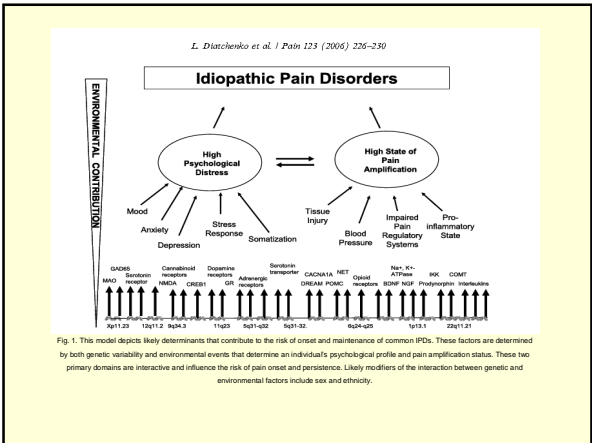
L. Diatchenko et al. / Pain 123 (2006) 226–230

Idiopathic Pain Disorders

ENVIRONMENTAL CONTRIBUTION

High Psychological Distress

High State of Pain Amplification

Mood

Anxiety

Depression

Stress Response

Somatization

Tissue Injury

Blood Pressure

Impaired Pain Regulatory Systems

Pro-inflammatory State

MAO

GAD65

Serotonin receptor

NMDA

Cannabinoid receptors

CREB1

GR

Dopamine receptors

Adrenergic receptors

Serotonin transporter

CACNA1A

DREAM

POMC

NET

Opioid receptors

BDNF

Na+, K+-ATPase

NGF

Prodynorphin

IKK

COMT

Interleukins

Xp11.23

12q11.2

9q34.3

11q23

5q31-q32

5q31-32.

6q24-q25

1p13.1

22q11.21

Fig. 1. This model depicts likely determinants that contribute to the risk of onset and maintenance of common IPDs. These factors are determined by both genetic variability and environmental events that determine an individual's psychological profile and pain amplification status. These two primary domains are interactive and influence the risk of pain onset and persistence. Likely modifiers of the interaction between genetic and environmental factors include sex and ethnicity.